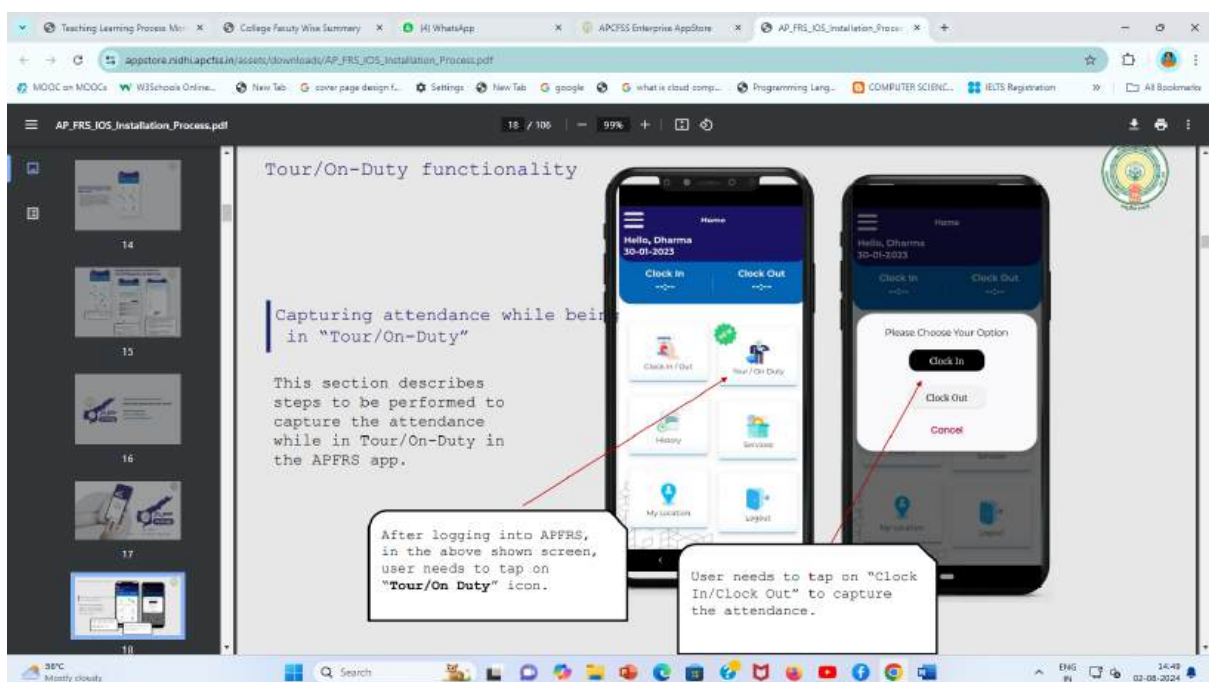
Teaching Learning Process Mo × College Faculty Wise Summary × (4) WhatsApp × APCFSS Enterprise AppStore × AP_FRS_IOS_Installation_Proce × +

appstore.nidhi.apcfss.in/assets/downloads/AP_FRS_IOS_Installation_Process.pdf

MOOC on MOOCs W3Schools Online... New Tab cover page design f... Settings New Tab google what is cloud comp... Programming Lang... COMPUTER SCIENC... IELTS Registration » All Bookmarks

AP_FRS_IOS_Installation_Process.pdf 18 / 106 | — 99% +

14

15

16

17

18

Tour/On-Duty functionality

Capturing attendance while bei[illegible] in "Tour/On-Duty"

This section describes steps to be performed to capture the attendance while in Tour/On-Duty in the APFRS app.

Home
Hello, Dharma
30-01-2023
Clock In
--:--
Clock Out
--:--
Clock In / Out
Tour / On Duty
History
Services
My Location
Logout

Home
Hello, Dharma
30-01-2023
Clock In
--:--
Clock Out
--:--
Please Choose Your Option
Clock In
Clock Out
Cancel
My Location
Logout

After logging into APFRS, in the above shown screen, user needs to tap on "Tour/On Duty" icon.

User needs to tap on "Clock In/Clock Out" to capture the attendance.

38°C
Mostly cloudy
Search
ENG IN
14:49
02-08-2024